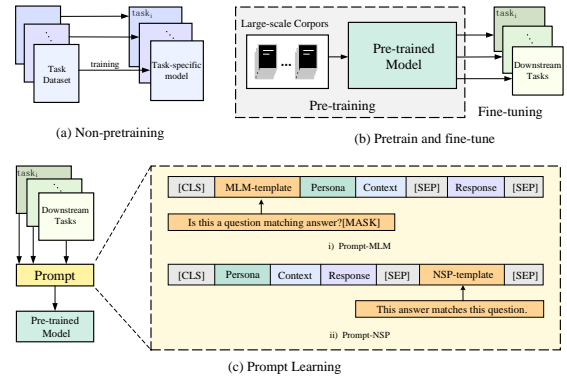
task$_i$

Task Dataset

training

Task-specific model

(a) Non-pretraining

Large-scale Corpors

Pre-trained Model

Pre-training

task$_i$

Downstream Tasks

Fine-tuning

(b) Pretrain and fine-tune

task$_i$

Downstream Tasks

Prompt

Pre-trained Model

| [CLS] | MLM-template | Persona | Context | [SEP] | Response | [SEP] |
|---|---|---|---|---|---|---|

Is this a question matching answer?[MASK]

i) Prompt-MLM

| [CLS] | Persona | Context | Response | [SEP] | NSP-template | [SEP] |
|---|---|---|---|---|---|---|

This answer matches this question.

ii) Prompt-NSP

(c) Prompt Learning